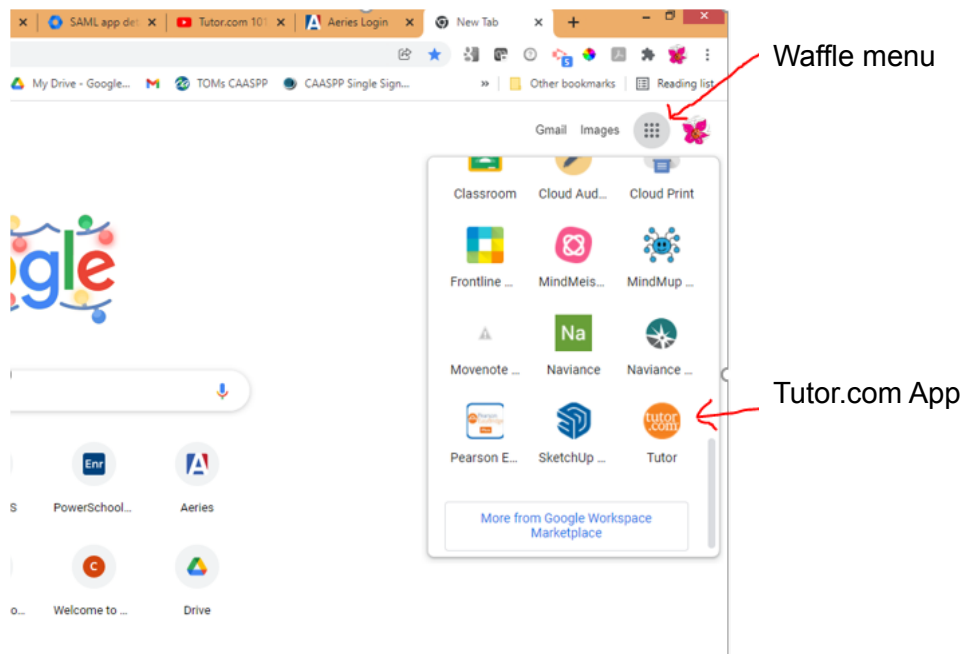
SAML app det
Tutor.com 10
Aeries Login
New Tab
+
My Drive - Google...
TOMs CAASPP
CAASPP Single Sign...
»
Other bookmarks
Reading list
Gmail
Images

Waffle menu

Classroom
Cloud Aud...
Cloud Print
Frontline ...
MindMeis...
MindMup ...
Movenote ...
Naviance
Naviance ...
Pearson E...
SketchUp ...
Tutor
More from Google Workspace Marketplace

Tutor.com App

gle
S
PowerSchool...
Aeries
o...
Welcome to ...
Drive
Enr
C
Na
tutor.com